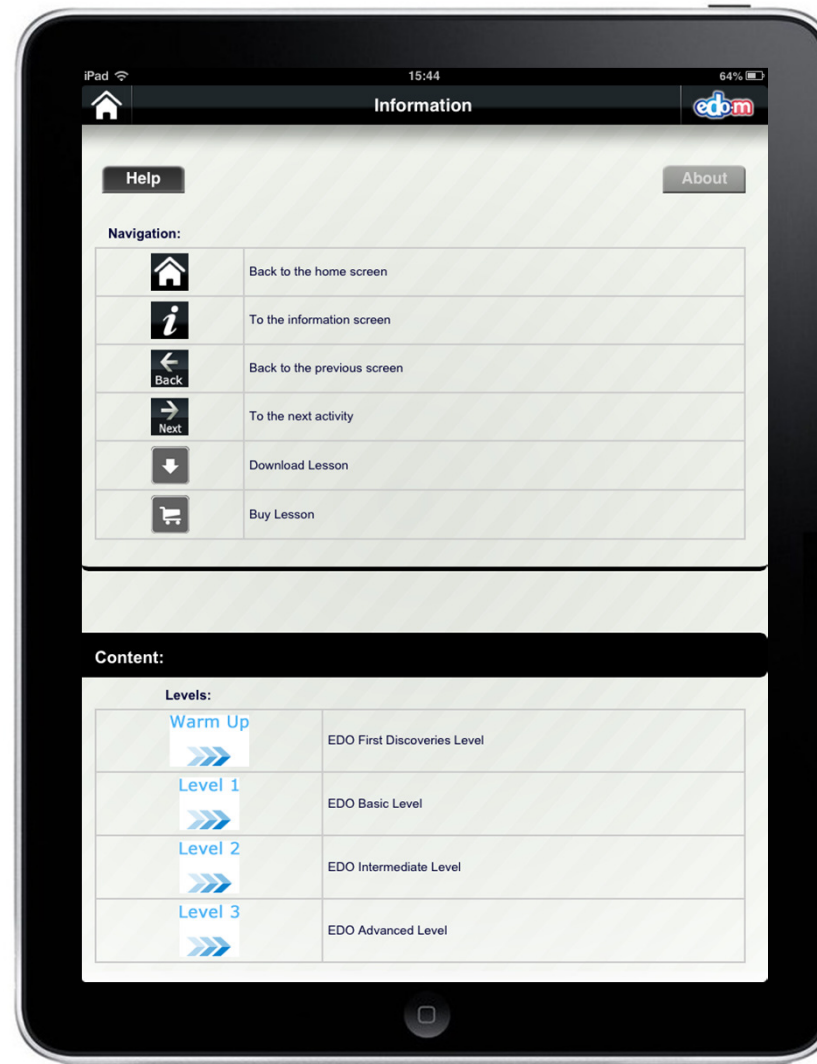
iPad 15:44 64%

Information

edo-m

Help

About

Navigation:

| | |
|---|---|
| | Back to the home screen |
| *i* | To the information screen |
| Back | Back to the previous screen |
| Next | To the next activity |
| | Download Lesson |
| | Buy Lesson |

Content:

Levels:

| | |
|---|---|
| Warm Up | EDO First Discoveries Level |
| Level 1 | EDO Basic Level |
| Level 2 | EDO Intermediate Level |
| Level 3 | EDO Advanced Level |